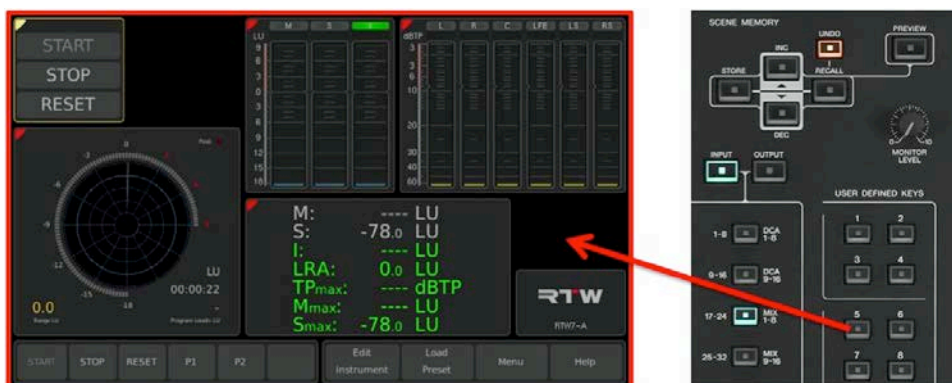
START
STOP
RESET

M S I
LU
9
6
3
0
3
6
9
12
15
18

L R C LFE LS RS
dBTP
3
6
10
20
30
40
60

Peak
0
-3
-6
-9
-12
-15
-18
LU
00:00:22
0.0
Range LU
Program Loudn. LU

M: ---- LU
S: -78.0 LU
I: ---- LU
LRA: 0.0 LU
TPmax: ---- dBTP
Mmax: ---- LU
Smax: -78.0 LU

RTW
RTW7-A

START STOP RESET P1 P2 Edit Instrument Load Preset Menu Help

SCENE MEMORY
UNDO
PREVIEW
INC
STORE
RECALL
DEC
MONITOR LEVEL
0 10
INPUT OUTPUT
USER DEFINED KEYS
1-8 DCA 1-8
9-16 DCA 9-16
17-24 MIX 1-8
25-32 MIX 9-16
1 2
3 4
5 6
7 8